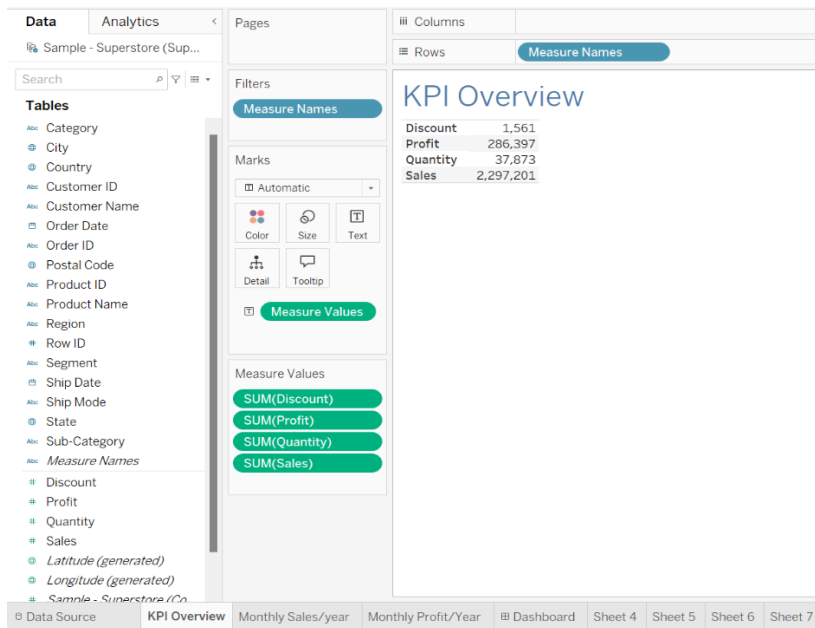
Data Analytics

Sample - Superstore (Sup...

Search

Tables

Category
City
Country
Customer ID
Customer Name
Order Date
Order ID
Postal Code
Product ID
Product Name
Region
Row ID
Segment
Ship Date
Ship Mode
State
Sub-Category
*Measure Names*
Discount
Profit
Quantity
Sales
*Latitude (generated)*
*Longitude (generated)*
*Sample - Superstore (Co...*

Pages

Filters

Measure Names

Marks

Automatic

Color Size Text

Detail Tooltip

Measure Values

Measure Values

SUM(Discount)
SUM(Profit)
SUM(Quantity)
SUM(Sales)

Columns

Rows

Measure Names

KPI Overview

| | |
|---|---|
| Discount | 1,561 |
| Profit | 286,397 |
| Quantity | 37,873 |
| Sales | 2,297,201 |

Data Source | KPI Overview | Monthly Sales/year | Monthly Profit/Year | Dashboard | Sheet 4 | Sheet 5 | Sheet 6 | Sheet 7